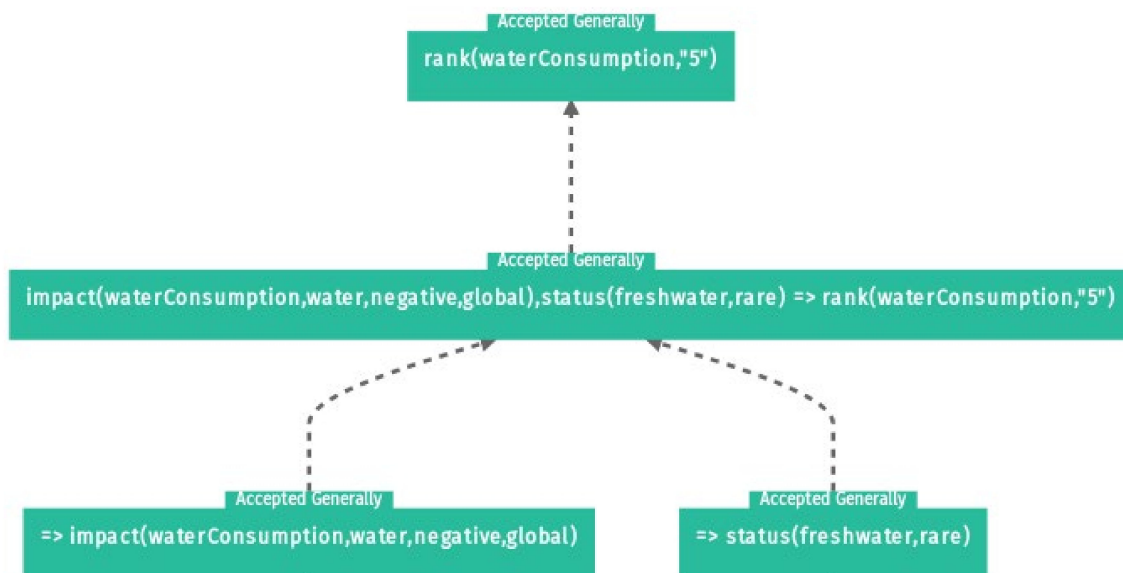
Accepted Generally
rank(waterConsumption,"5")

Accepted Generally
impact(waterConsumption,water,negative,global),status(freshwater,rare) => rank(waterConsumption,"5")

Accepted Generally
=> impact(waterConsumption,water,negative,global)

Accepted Generally
=> status(freshwater,rare)